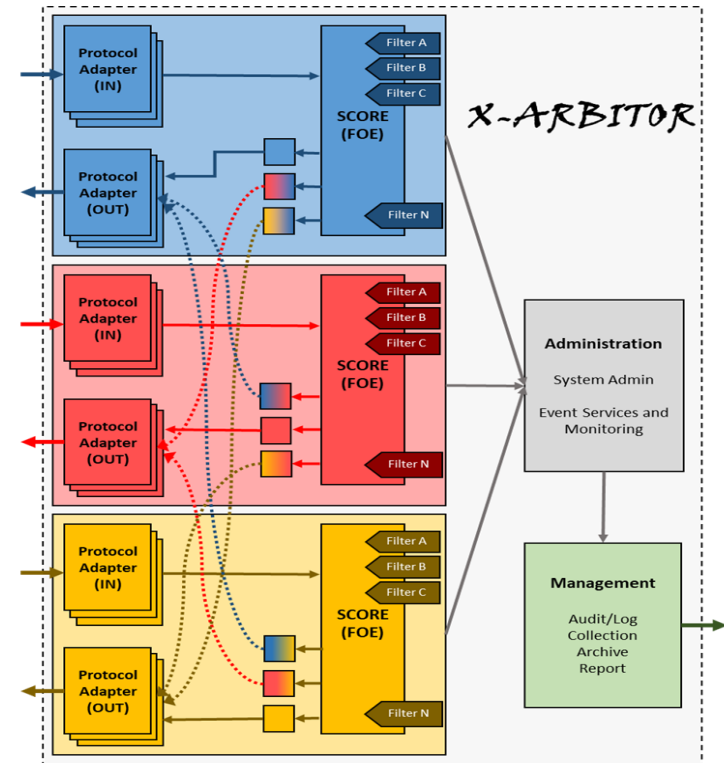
X-ARBITOR

Protocol Adapter (IN)

SCORE (FOE)

Filter A
Filter B
Filter C
Filter N

Protocol Adapter (OUT)

Protocol Adapter (IN)

SCORE (FOE)

Filter A
Filter B
Filter C
Filter N

Protocol Adapter (OUT)

Protocol Adapter (IN)

SCORE (FOE)

Filter A
Filter B
Filter C
Filter N

Protocol Adapter (OUT)

Administration

System Admin

Event Services and Monitoring

Management

Audit/Log Collection Archive Report